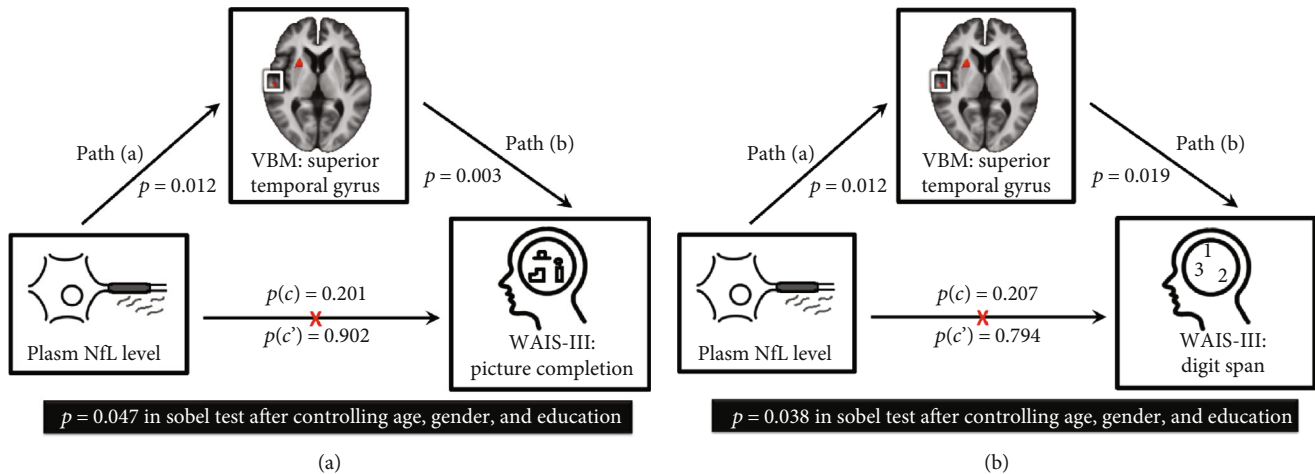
VBM: superior temporal gyrus

Path (a)
$p = 0.012$

Path (b)
$p = 0.003$

Plasm NfL level

$p(c) = 0.201$
$p(c') = 0.902$

WAIS-III: picture completion

$p = 0.047$ in sobel test after controlling age, gender, and education

(a)

VBM: superior temporal gyrus

Path (a)
$p = 0.012$

Path (b)
$p = 0.019$

Plasm NfL level

$p(c) = 0.207$
$p(c') = 0.794$

1
3
2

WAIS-III: digit span

$p = 0.038$ in sobel test after controlling age, gender, and education

(b)